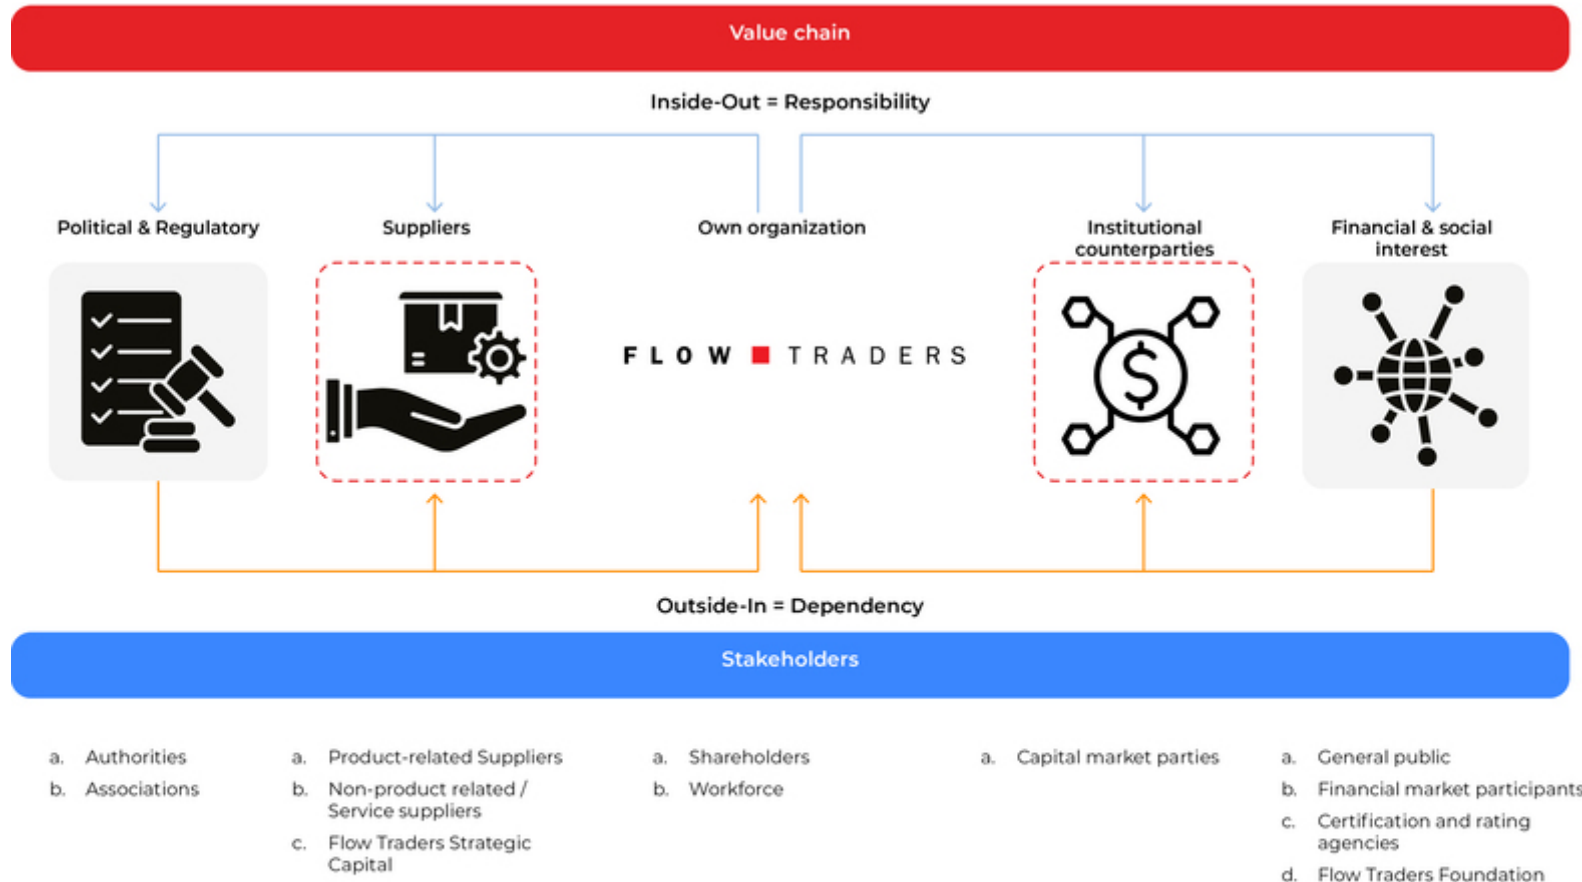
Value chain

Inside-Out = Responsibility

Political & Regulatory

Suppliers

Own organization

Institutional counterparties

Financial & social interest

FLOW TRADERS

Outside-In = Dependency

Stakeholders

a. Authorities
b. Associations

a. Product-related Suppliers
b. Non-product related / Service suppliers
c. Flow Traders Strategic Capital

a. Shareholders
b. Workforce

a. Capital market parties

a. General public
b. Financial market participants
c. Certification and rating agencies
d. Flow Traders Foundation